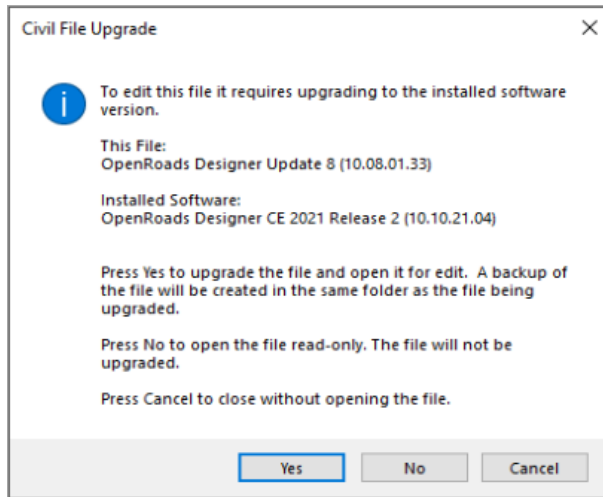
Civil File Upgrade

×

i

To edit this file it requires upgrading to the installed software version.

This File:
OpenRoads Designer Update 8 (10.08.01.33)

Installed Software:
OpenRoads Designer CE 2021 Release 2 (10.10.21.04)

Press Yes to upgrade the file and open it for edit. A backup of the file will be created in the same folder as the file being upgraded.

Press No to open the file read-only. The file will not be upgraded.

Press Cancel to close without opening the file.

Yes

No

Cancel